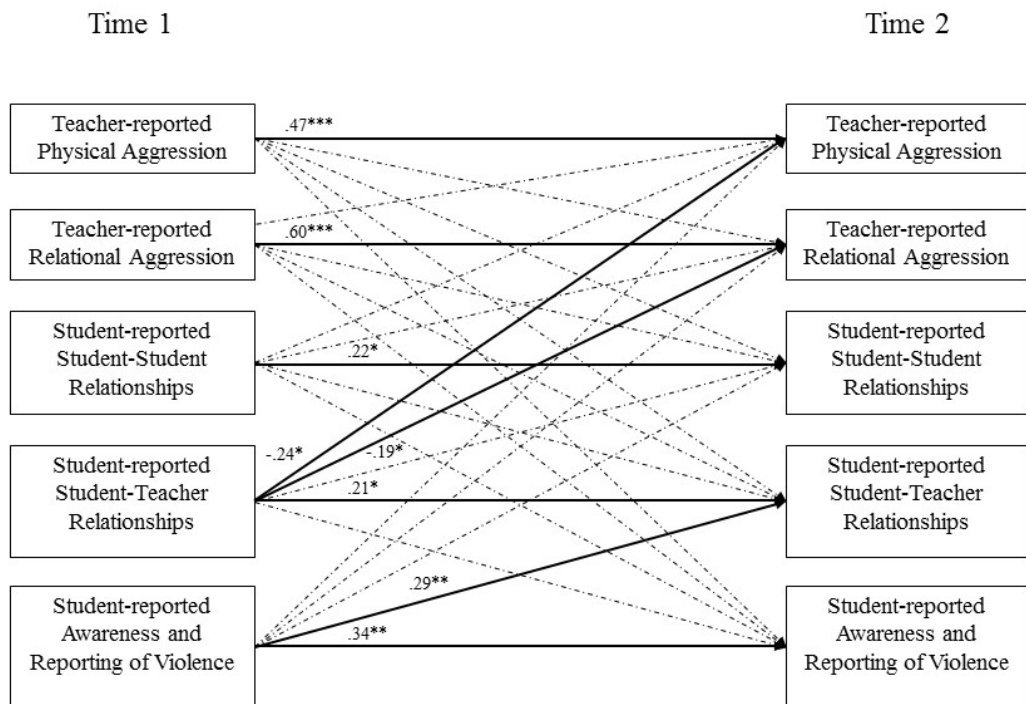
Time 1

Time 2

Teacher-reported Physical Aggression

Teacher-reported Relational Aggression

Student-reported Student-Student Relationships

Student-reported Student-Teacher Relationships

Student-reported Awareness and Reporting of Violence

.47***

.60***

.22*

-.24*

-.19*

.21*

.29**

.34**

Teacher-reported Physical Aggression

Teacher-reported Relational Aggression

Student-reported Student-Student Relationships

Student-reported Student-Teacher Relationships

Student-reported Awareness and Reporting of Violence